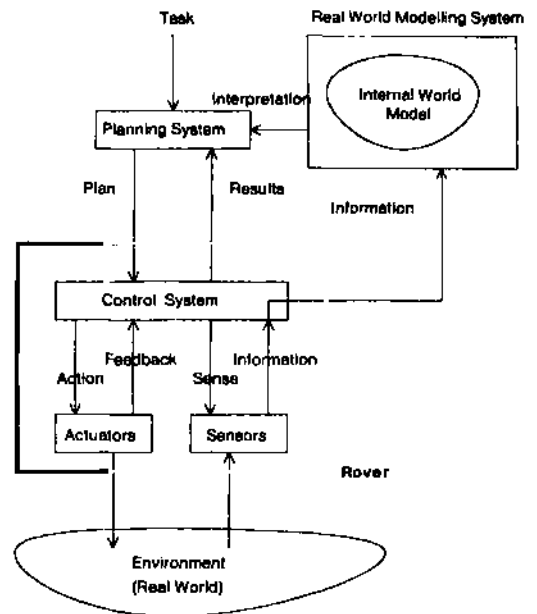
Task

Real World Modelling System

Internal World Model

Interpretation

Planning System

Plan

Results

Information

Control System

Action

Feedback

Sense

Information

Actuators

Sensors

Rover

Environment
(Real World)